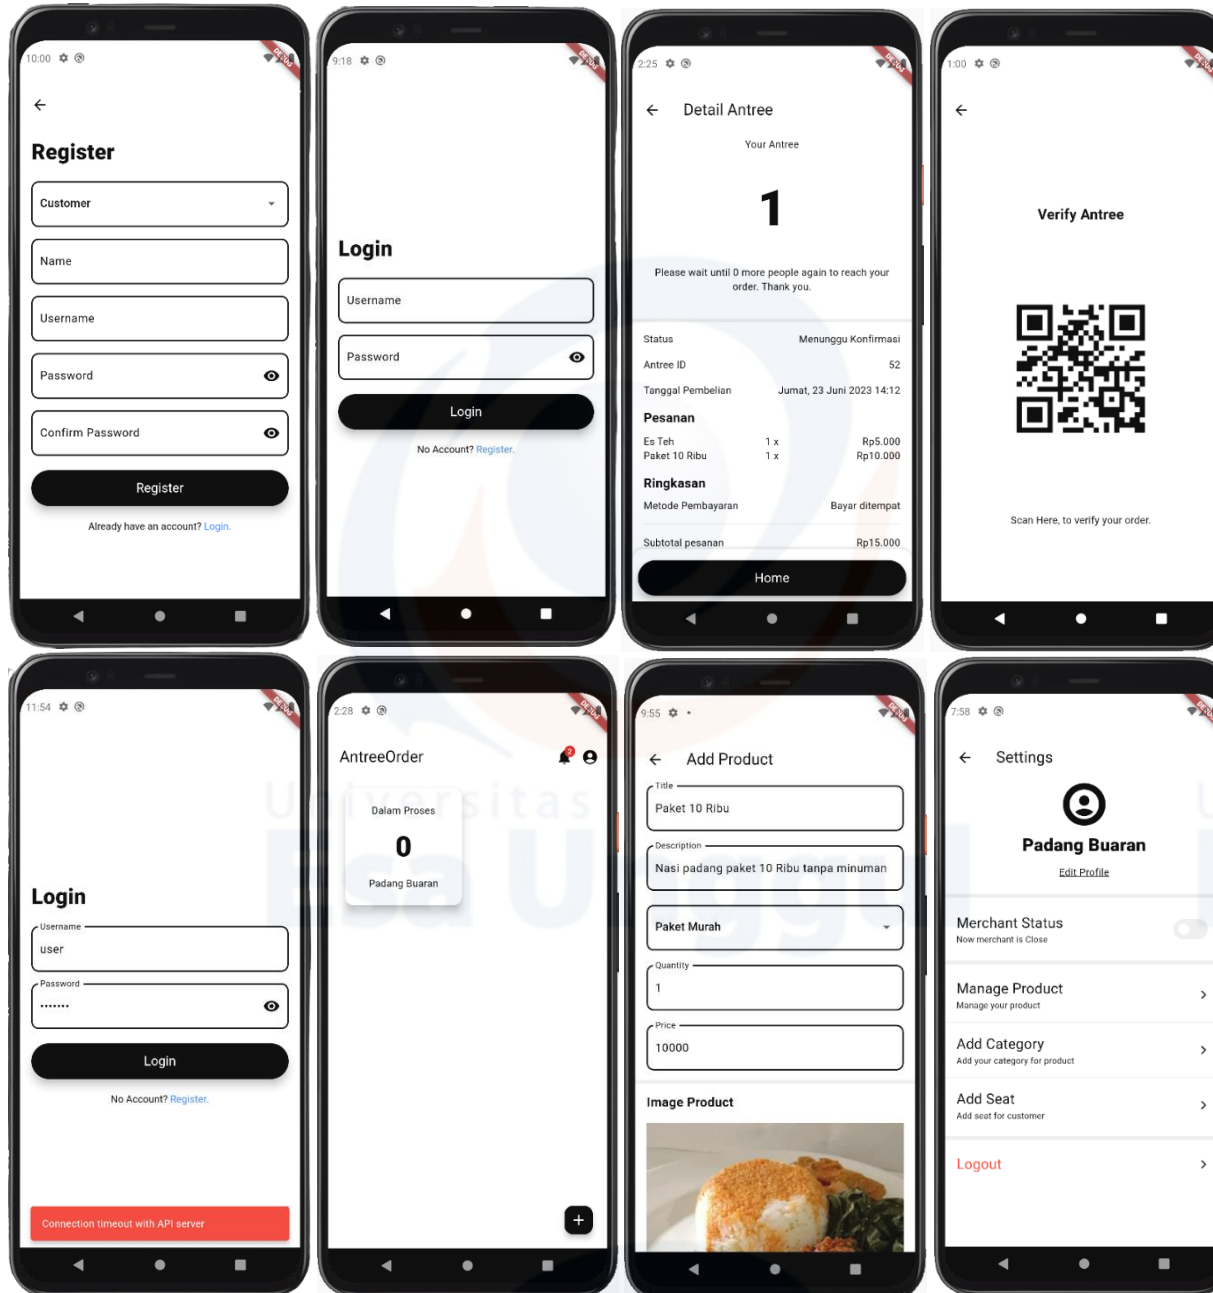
10:00

DEBUG

Register

Customer

Name

Username

Password

Confirm Password

Register

Already have an account? Login.

9:18

DEBUG

Login

Username

Password

Login

No Account? Register.

2:25

DEBUG

Detail Antree

Your Antree

1

Please wait until 0 more people again to reach your order. Thank you.

| Status | Menunggu Konfirmasi |
|---|---|
| Antree ID | 52 |
| Tanggal Pembelian | Jumat, 23 Juni 2023 14:12 |

Pesanan

| Es Teh | 1 x | Rp5.000 |
|---|---|---|
| Paket 10 Ribu | 1 x | Rp10.000 |

Ringkasan

Metode Pembayaran Bayar ditempat

Subtotal pesanan Rp15.000

Home

1:00

DEBUG

Verify Antree

Scan Here, to verify your order.

11:54

DEBUG

Login

Username
user

Password
•••••••

Login

No Account? Register.

Connection timeout with API server

2:28

DEBUG

AntreeOrder

2

Dalam Proses

0

Padang Buaran

9:55

DEBUG

Add Product

Title
Paket 10 Ribu

Description
Nasi padang paket 10 Ribu tanpa minuman

Paket Murah

Quantity
1

Price
10000

Image Product

7:58

DEBUG

Settings

Padang Buaran

Edit Profile

Merchant Status
Now merchant is Close

Manage Product
Manage your product

Add Category
Add your category for product

Add Seat
Add seat for customer

Logout